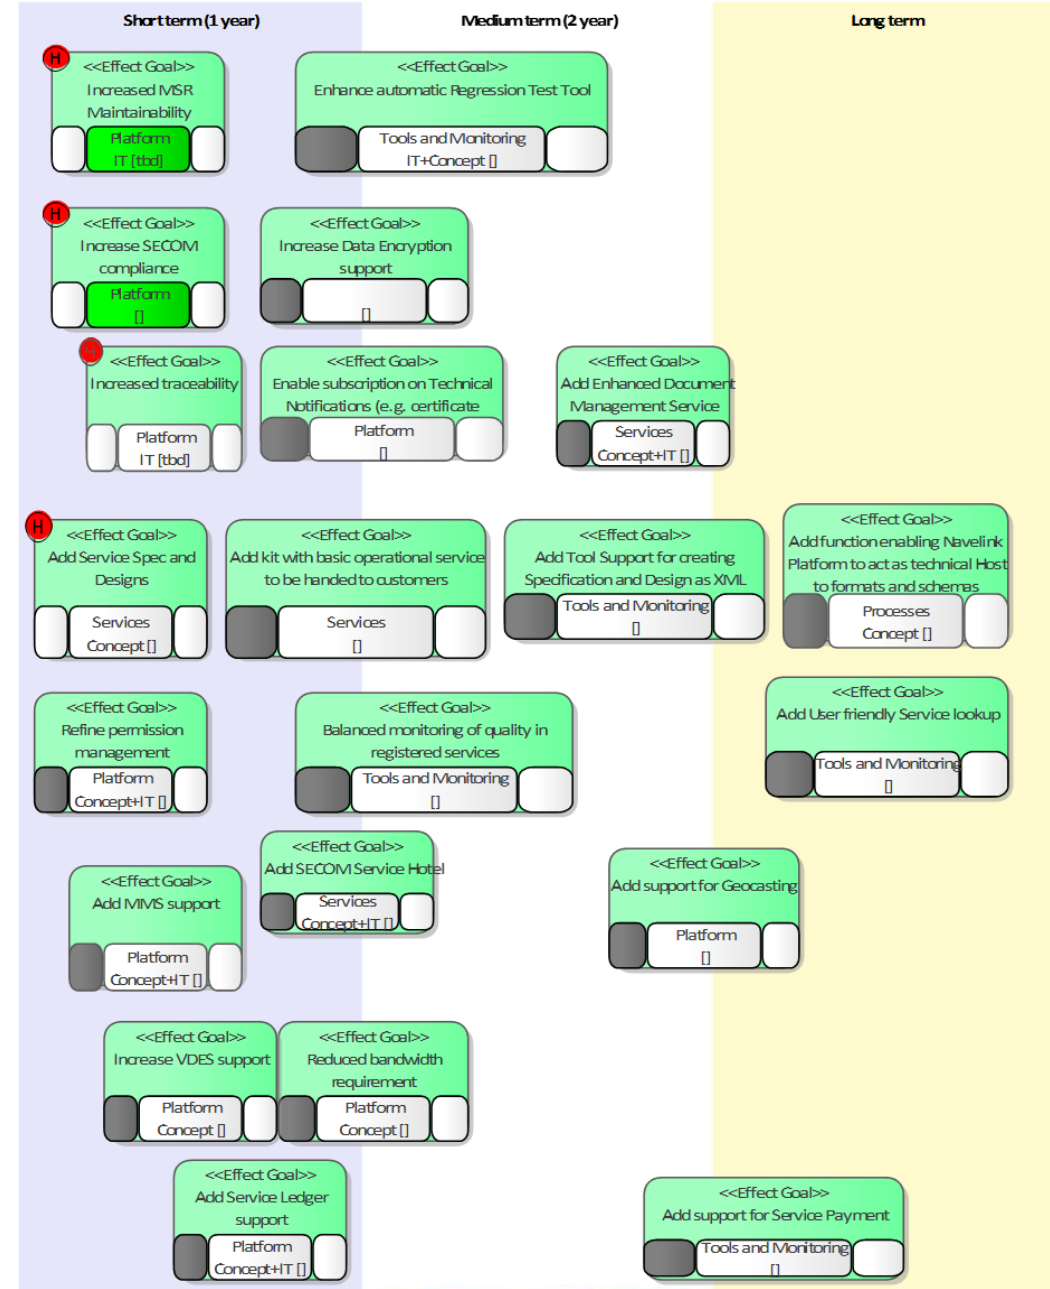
Short term (1 year)

Medium term (2 year)

Long term

H
<<Effect Goal>>
Increased MSR Maintainability
Platform
IT [tbd]

<<Effect Goal>>
Enhance automatic Regression Test Tool
Tools and Monitoring
IT+Concept []

H
<<Effect Goal>>
Increase SECOM compliance
Platform
[]

<<Effect Goal>>
Increase Data Encryption support
[]

<<Effect Goal>>
Increased traceability
Platform
IT [tbd]

<<Effect Goal>>
Enable subscription on Technical Notifications (e.g. certificate
Platform
[]

<<Effect Goal>>
Add Enhanced Document Management Service
Services
Concept+IT []

H
<<Effect Goal>>
Add Service Spec and Designs
Services
Concept []

<<Effect Goal>>
Add kit with basic operational service to be handed to customers
Services
[]

<<Effect Goal>>
Add Tool Support for creating Specification and Design as XML
Tools and Monitoring
[]

<<Effect Goal>>
Add function enabling Navelink Platform to act as technical Host to formats and schemas
Processes
Concept []

<<Effect Goal>>
Refine permission management
Platform
Concept+IT []

<<Effect Goal>>
Balanced monitoring of quality in registered services
Tools and Monitoring
[]

<<Effect Goal>>
Add User friendly Service lookup
Tools and Monitoring
[]

<<Effect Goal>>
Add SECOM Service Hotel
Services
Concept+IT []

<<Effect Goal>>
Add MMS support
Platform
Concept+IT []

<<Effect Goal>>
Add support for Geocasting
Platform
[]

<<Effect Goal>>
Increase VDES support
Platform
Concept []

<<Effect Goal>>
Reduced bandwidth requirement
Platform
Concept []

<<Effect Goal>>
Add Service Ledger support
Platform
Concept+IT []

<<Effect Goal>>
Add support for Service Payment
Tools and Monitoring
[]